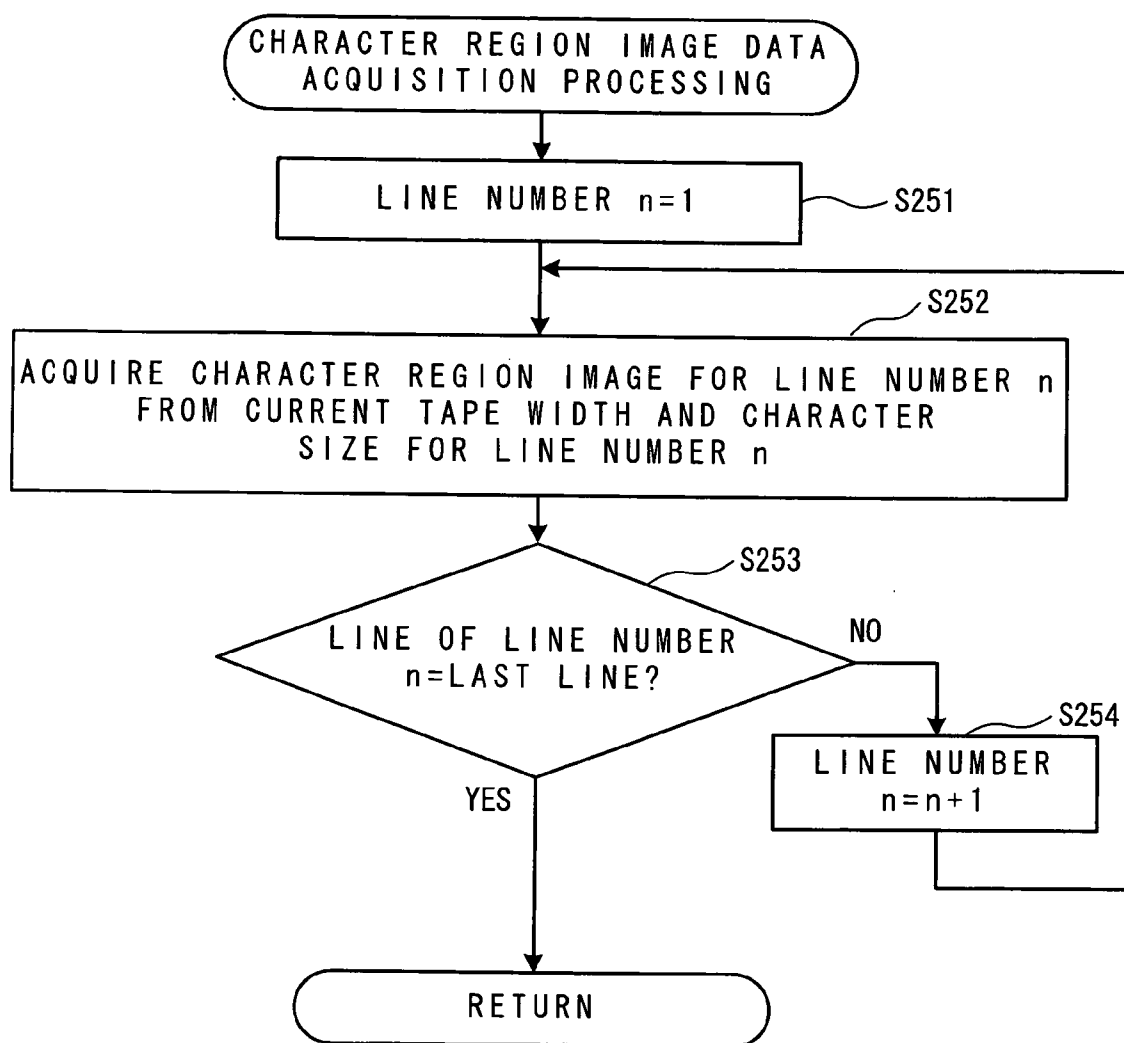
CHARACTER REGION IMAGE DATA ACQUISITION PROCESSING

LINE NUMBER n=1

S251

S252

ACQUIRE CHARACTER REGION IMAGE FOR LINE NUMBER n FROM CURRENT TAPE WIDTH AND CHARACTER SIZE FOR LINE NUMBER n

S253

LINE OF LINE NUMBER n=LAST LINE?

NO

S254

LINE NUMBER n=n+1

YES

RETURN